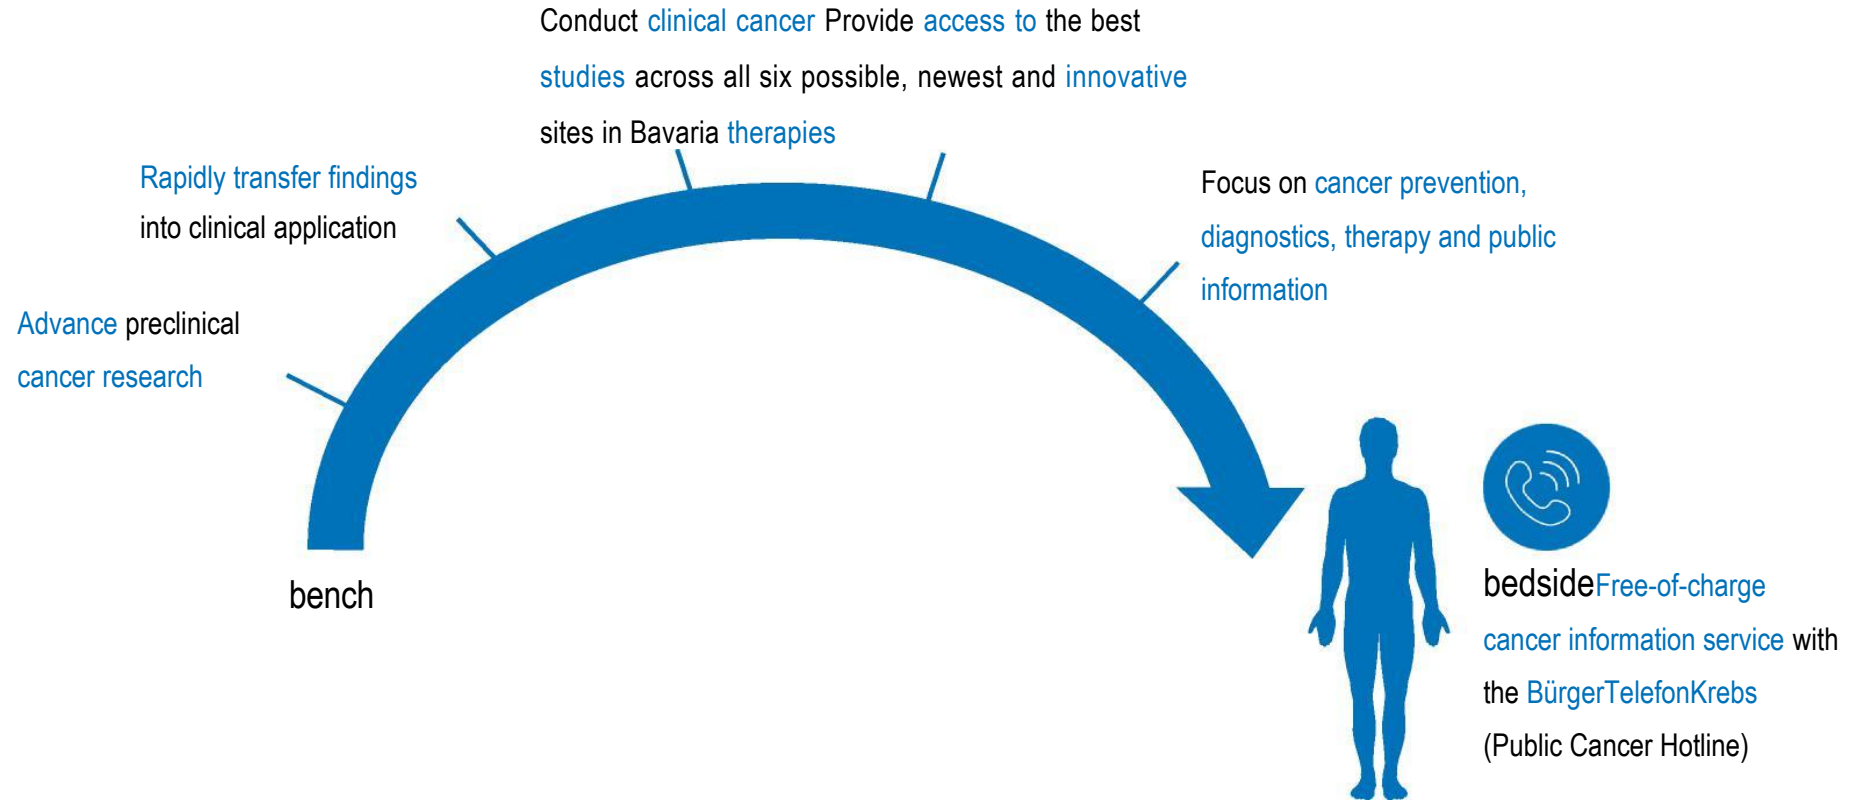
Conduct clinical cancer studies across all six sites in Bavaria

Provide access to the best possible, newest and innovative therapies

Rapidly transfer findings into clinical application

Focus on cancer prevention, diagnostics, therapy and public information

Advance preclinical cancer research

bench

bedside

Free-of-charge cancer information service with the BürgerTelefonKrebs (Public Cancer Hotline)